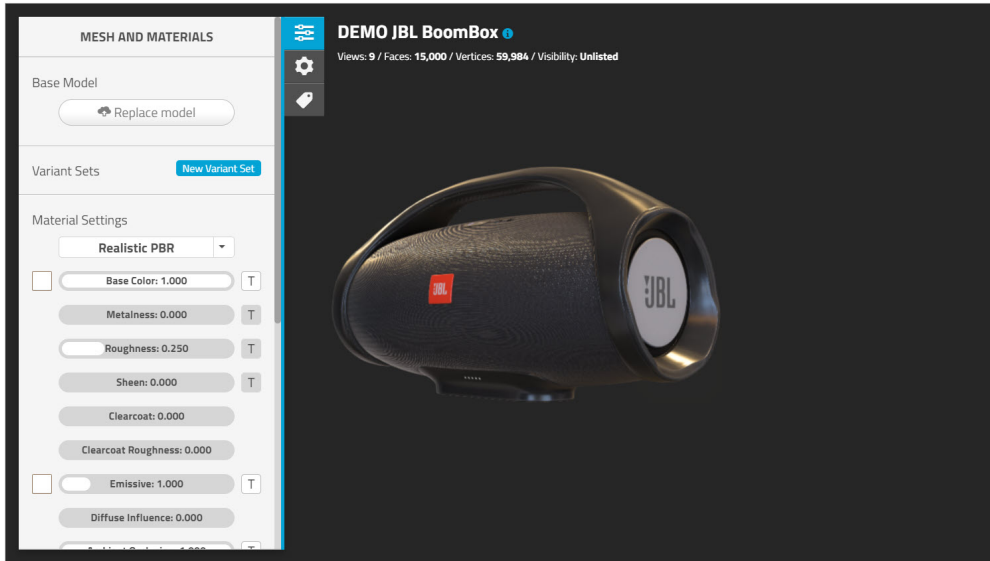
MESH AND MATERIALS

Base Model

Replace model

Variant Sets

New Variant Set

Material Settings

Realistic PBR

Base Color: 1.000 T

Metalness: 0.000 T

Roughness: 0.250 T

Sheen: 0.000 T

Clearcoat: 0.000

Clearcoat Roughness: 0.000

Emissive: 1.000 T

Diffuse Influence: 0.000

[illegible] T

DEMO JBL BoomBox

Views: 9 / Faces: 15,000 / Vertices: 59,984 / Visibility: Unlisted

JBL

JBL